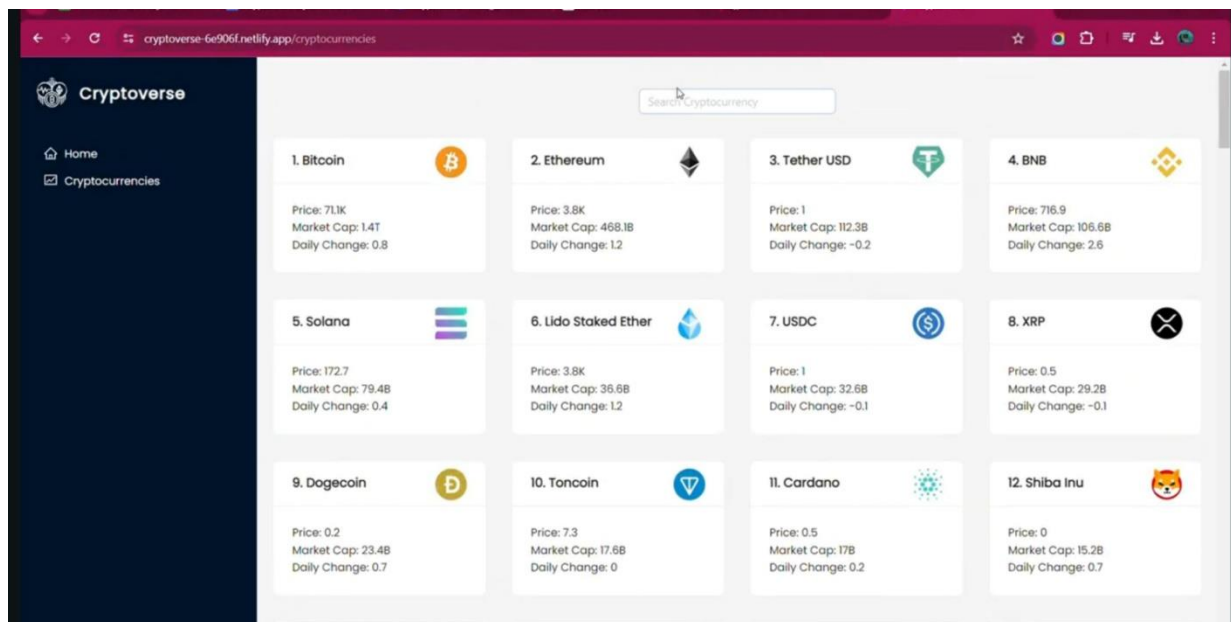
cryptoverse-6e906f.netlify.app/cryptocurrencies

Cryptoverse

Home
Cryptocurrencies

Search Cryptocurrency

1. Bitcoin
Price: 71.1K
Market Cap: 1.4T
Daily Change: 0.8

2. Ethereum
Price: 3.8K
Market Cap: 468.1B
Daily Change: 1.2

3. Tether USD
Price: 1
Market Cap: 112.3B
Daily Change: -0.2

4. BNB
Price: 716.9
Market Cap: 106.6B
Daily Change: 2.6

5. Solana
Price: 172.7
Market Cap: 79.4B
Daily Change: 0.4

6. Lido Staked Ether
Price: 3.8K
Market Cap: 36.6B
Daily Change: 1.2

7. USDC
Price: 1
Market Cap: 32.6B
Daily Change: -0.1

8. XRP
Price: 0.5
Market Cap: 29.2B
Daily Change: -0.1

9. Dogecoin
Price: 0.2
Market Cap: 23.4B
Daily Change: 0.7

10. Toncoin
Price: 7.3
Market Cap: 17.6B
Daily Change: 0

11. Cardano
Price: 0.5
Market Cap: 17B
Daily Change: 0.2

12. Shiba Inu
Price: 0
Market Cap: 15.2B
Daily Change: 0.7